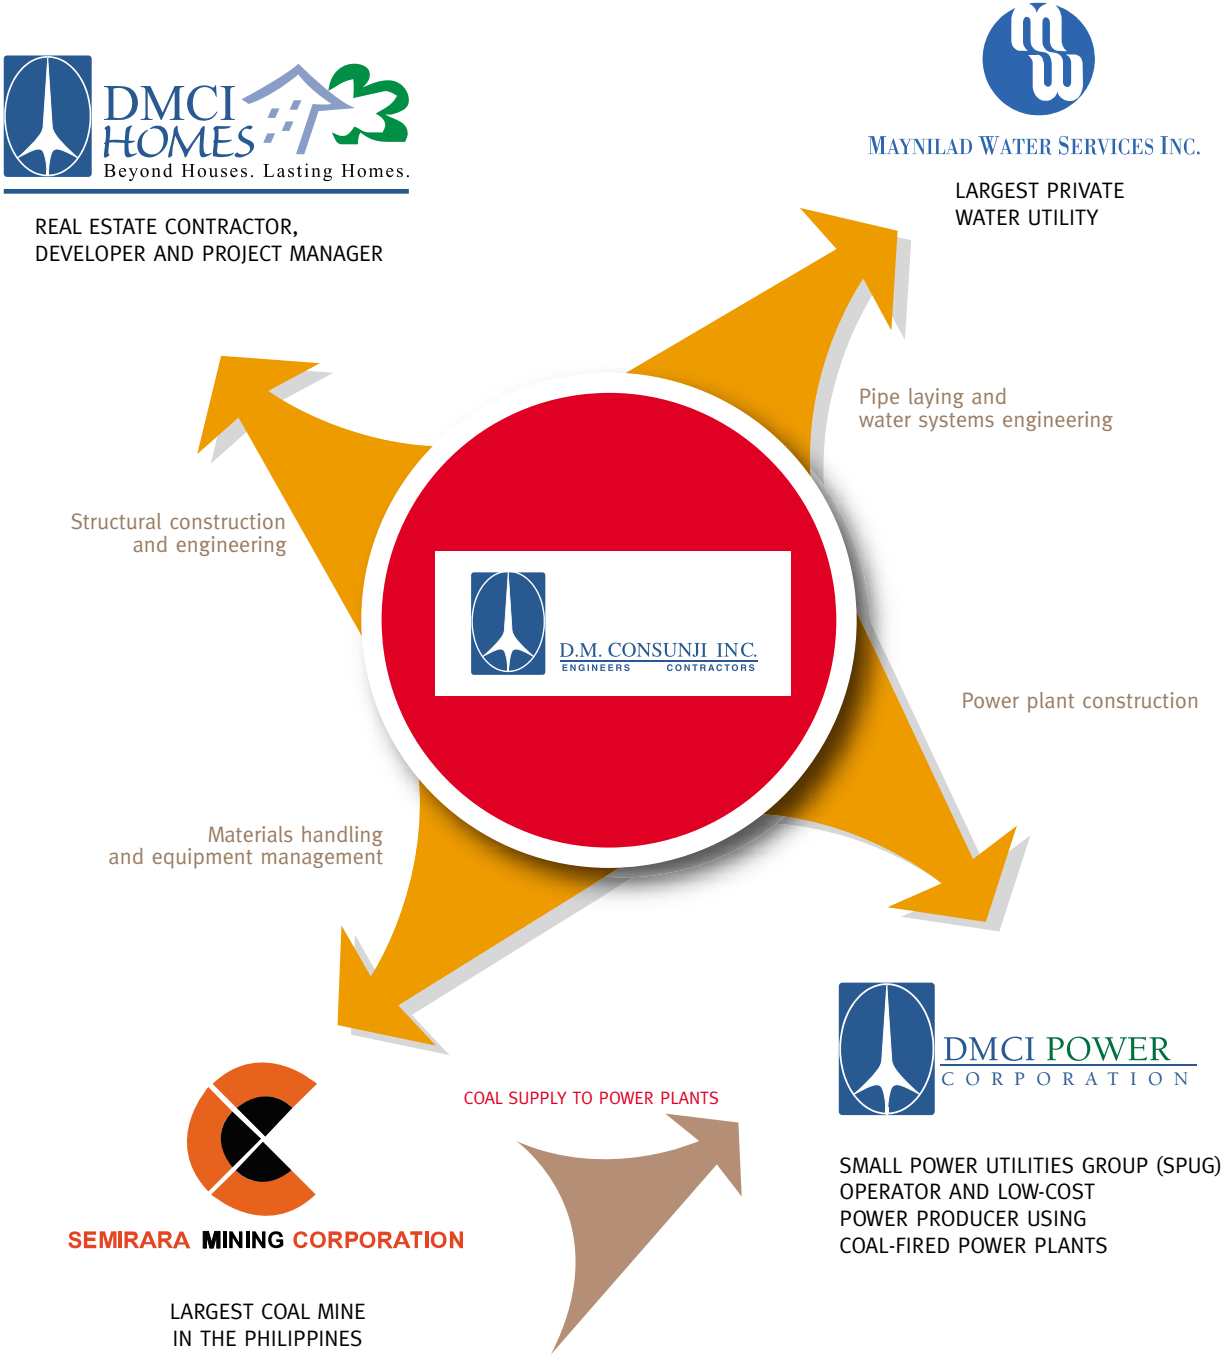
DMCI HOMES
Beyond Houses. Lasting Homes.

REAL ESTATE CONTRACTOR, DEVELOPER AND PROJECT MANAGER

MAYNILAD WATER SERVICES INC.

LARGEST PRIVATE WATER UTILITY

Pipe laying and water systems engineering

Structural construction and engineering

D.M. CONSUNJI INC.
ENGINEERS CONTRACTORS

Power plant construction

Materials handling and equipment management

DMCI POWER
CORPORATION

COAL SUPPLY TO POWER PLANTS

SEMIRARA MINING CORPORATION

LARGEST COAL MINE IN THE PHILIPPINES

SMALL POWER UTILITIES GROUP (SPUG) OPERATOR AND LOW-COST POWER PRODUCER USING COAL-FIRED POWER PLANTS